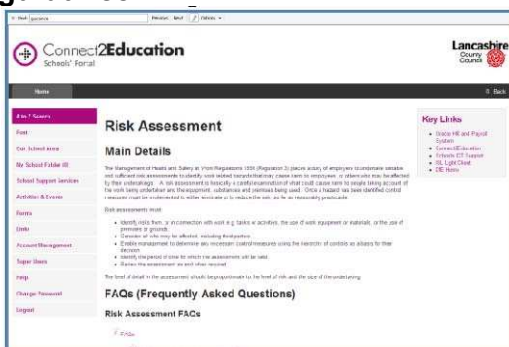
Connect2Education

Schools' Portal

Lancashire County Council

Home

Back

Post

Our School Area

My School Folder

School Support Services

Activities & Events

Forms

Data

Account Management

Super Users

Help

Change Password

Logout

Risk Assessment

Main Details

The Management of Health and Safety at Work Regulations 1999 (Regulation 3) places a duty of employers to undertake suitable and sufficient risk assessments to identify work related hazards that may cause harm to employees, or others who may be affected by their undertakings. A risk assessment is basically a careful examination of what could cause harm to people arising out of the work being undertaken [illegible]

Risk assessments must:

- Identify risks from, or in connection with work e.g. tasks or activities, the use of work equipment or materials, or the use of premises or grounds.
- Consider all who may be affected, including third parties.
- Enable management to determine any necessary control measures using the hierarchy of controls as a basis for their decision.
- Identify the period of time for which risk assessment will be valid.
- Review the assessment as and when required.

The level of detail in the assessment should be proportionate to the level of risk and the size of the undertaking.

FAQs (Frequently Asked Questions)

Risk Assessment FAQs

FAQs

Key Links

- Stacie HR and Payroll System
- Connect2Education
- Schools ICT Support
- BL Light Client
- DfE Home